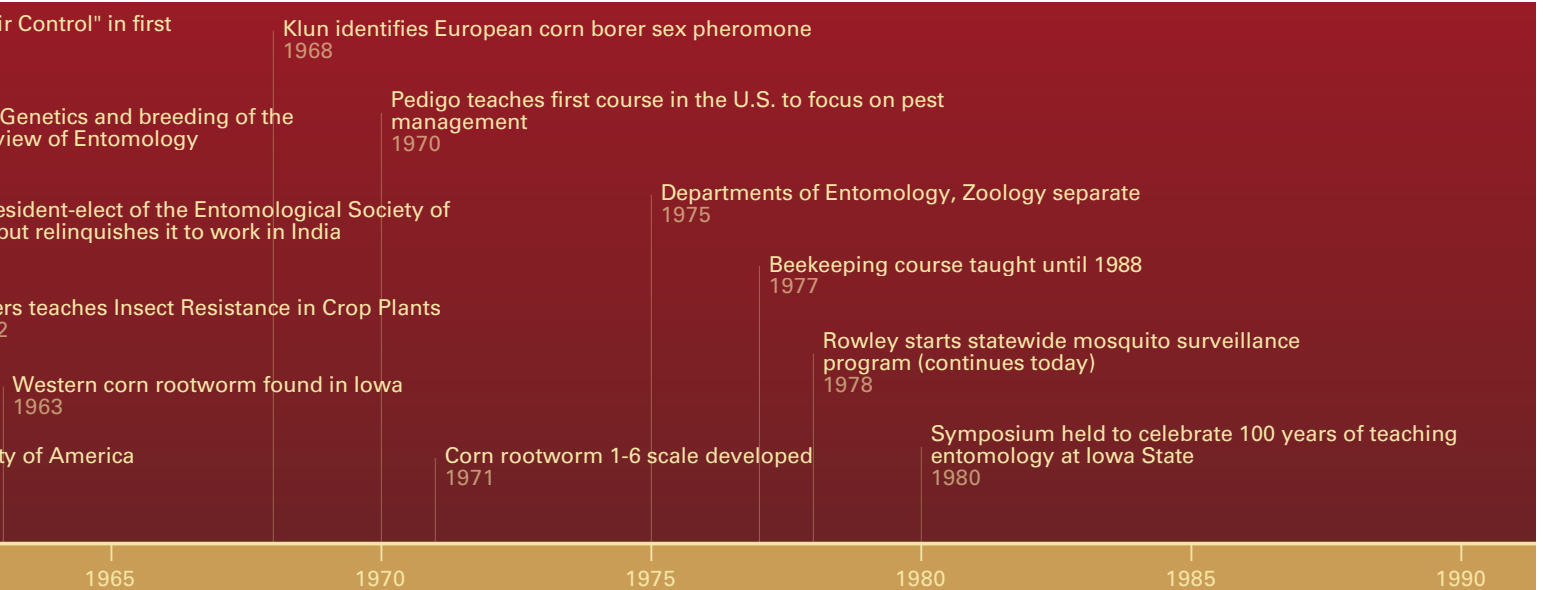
ir Control" in first

Klun identifies European corn borer sex pheromone
1968

Genetics and breeding of the
view of Entomology

Pedigo teaches first course in the U.S. to focus on pest management
1970

esident-elect of the Entomological Society of
out relinquishes it to work in India

Departments of Entomology, Zoology separate
1975

Beekeeping course taught until 1988
1977

ers teaches Insect Resistance in Crop Plants
2

Rowley starts statewide mosquito surveillance program (continues today)
1978

Western corn rootworm found in Iowa
1963

ty of America

Corn rootworm 1-6 scale developed
1971

Symposium held to celebrate 100 years of teaching entomology at Iowa State
1980

1965
1970
1975
1980
1985
1990